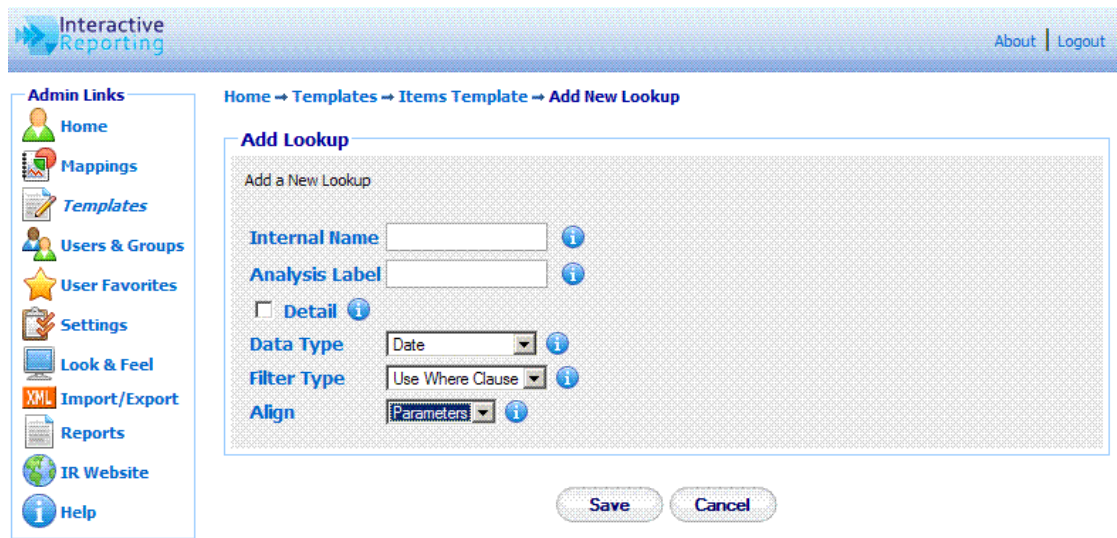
Interactive Reporting

About | Logout

Admin Links
Home
Mappings
Templates
Users & Groups
User Favorites
Settings
Look & Feel
XML Import/Export
Reports
IR Website
Help

Home → Templates → Items Template → Add New Lookup

Add Lookup

Add a New Lookup

Internal Name
Analysis Label
Detail
Data Type Date
Filter Type Use Where Clause
Align Parameters

Save Cancel